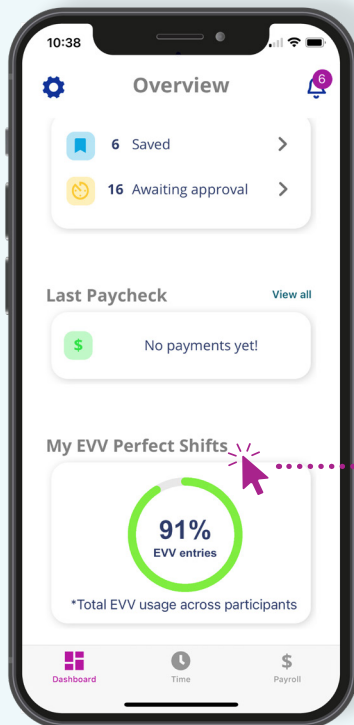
10:38

Overview

6

6 Saved

16 Awaiting approval

Last Paycheck

View all

$

No payments yet!

My EVV Perfect Shifts

91%

EVV entries

*Total EVV usage across participants

Dashboard

Time

$

Payroll